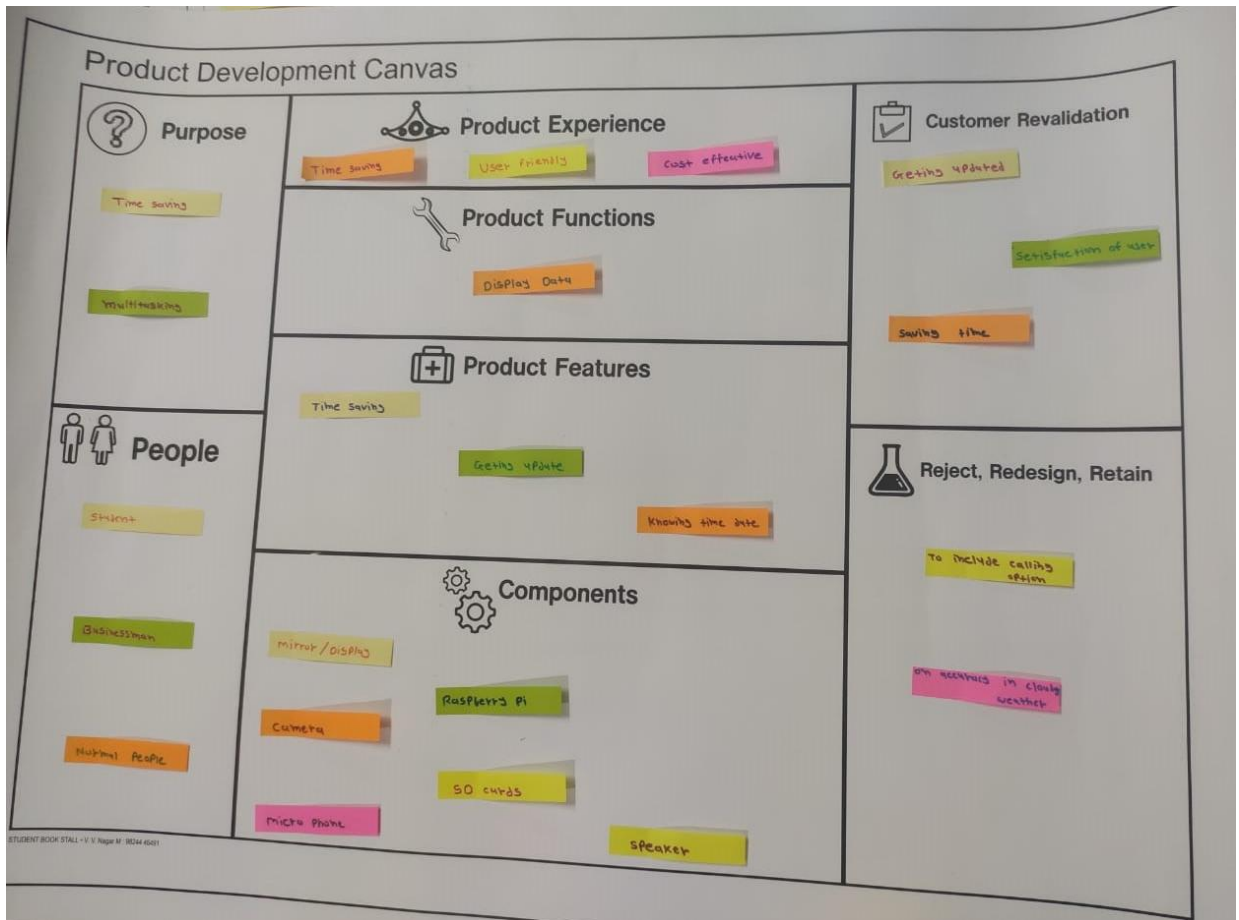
Product Development Canvas

Purpose

Time saving

multitasking

Product Experience

Time saving

User friendly

cost effective

Product Functions

Display Data

Product Features

Time saving

Getting update

Knowing time date

Customer Revalidation

Geting updated

Satisfaction of user

saving time

People

Student

Businessman

Normal People

Components

mirror/Display

Raspberry Pi

Camera

SD cards

micro Phone

Speaker

Reject, Redesign, Retain

To include calling option

on accuracy in cloudy weather

STUDENT BOOK STALL • V. V. Nagar M : 98244 45451